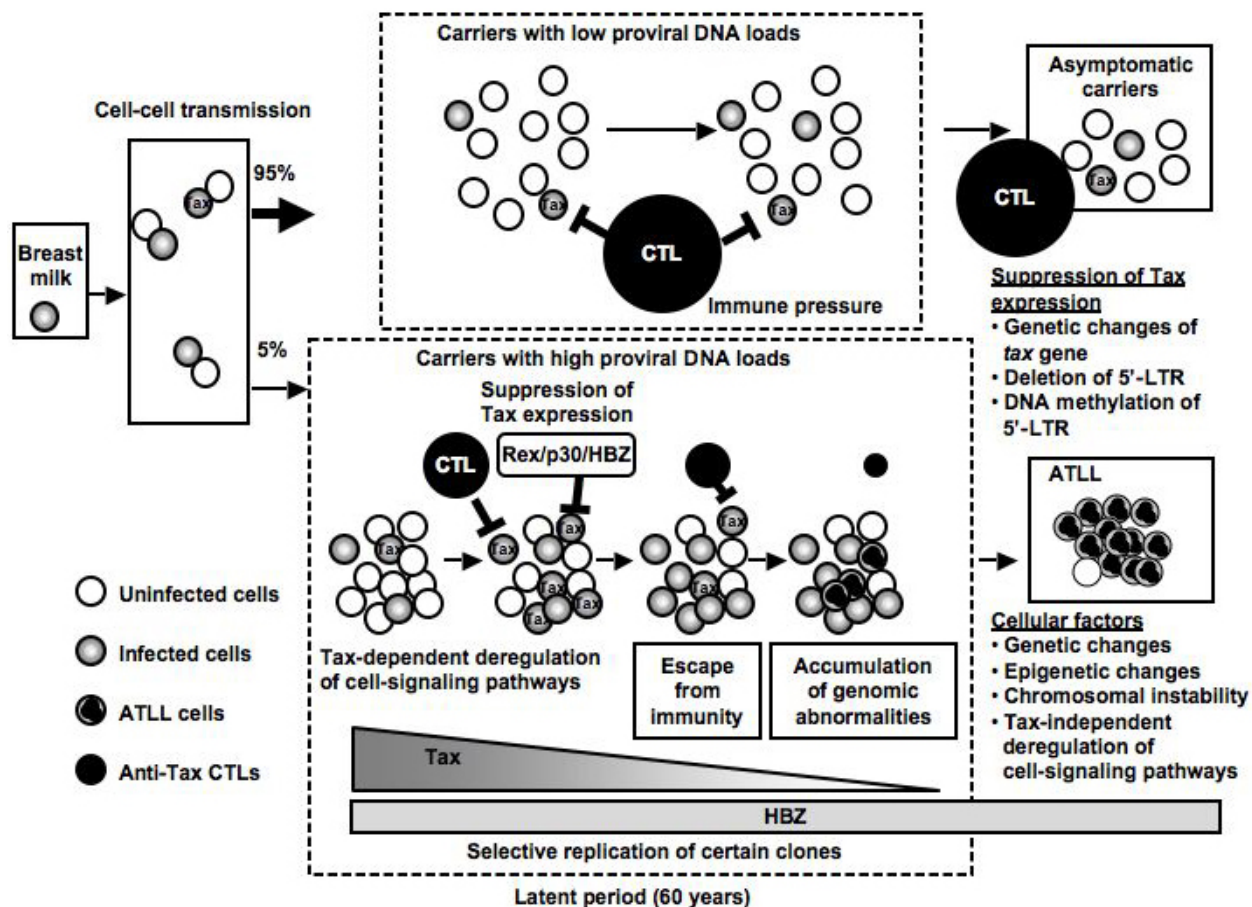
Cell-cell transmission

Breast milk

95%

5%

Carriers with low proviral DNA loads

Tax

Tax

CTL

Immune pressure

Asymptomatic carriers

CTL

Tax

Suppression of Tax expression
• Genetic changes of *tax* gene
• Deletion of 5'-LTR
• DNA methylation of 5'-LTR

Carriers with high proviral DNA loads

Suppression of Tax expression

CTL

Rex/p30/HBZ

Tax

Tax

Tax

Tax

Tax

Tax

Tax

Tax

Tax-dependent deregulation of cell-signaling pathways

Escape from immunity

Accumulation of genomic abnormalities

ATLL

Uninfected cells

Infected cells

ATLL cells

Anti-Tax CTLs

Cellular factors
• Genetic changes
• Epigenetic changes
• Chromosomal instability
• Tax-independent deregulation of cell-signaling pathways

Tax

HBZ

Selective replication of certain clones

Latent period (60 years)